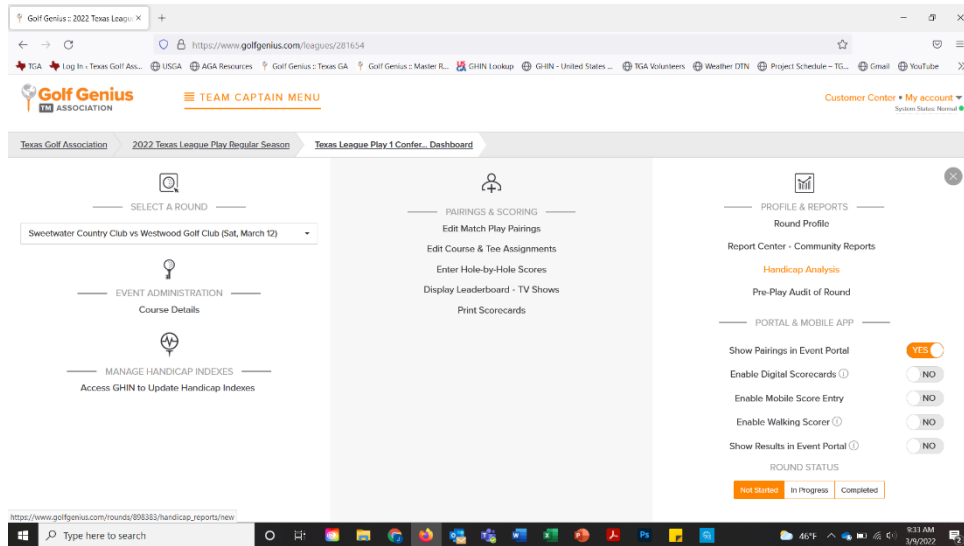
Golf Genius :: 2022 Texas League ×
+
https://www.golfgenius.com/leagues/281654
TGA Log In ‹ Texas Golf Ass... USGA AGA Resources Golf Genius :: Texas GA Golf Genius :: Master R... GHIN Lookup GHIN - United States ... TGA Volunteers Weather DTN Project Schedule – TG... Gmail YouTube

Golf Genius TM ASSOCIATION
TEAM CAPTAIN MENU
Customer Center • My account
System Status: Normal

Texas Golf Association
2022 Texas League Play Regular Season
Texas League Play 1 Confer... Dashboard

SELECT A ROUND
Sweetwater Country Club vs Westwood Golf Club (Sat, March 12)

EVENT ADMINISTRATION
Course Details

MANAGE HANDICAP INDEXES
Access GHIN to Update Handicap Indexes

PAIRINGS & SCORING
Edit Match Play Pairings
Edit Course & Tee Assignments
Enter Hole-by-Hole Scores
Display Leaderboard - TV Shows
Print Scorecards

PROFILE & REPORTS
Round Profile
Report Center - Community Reports
Handicap Analysis
Pre-Play Audit of Round

PORTAL & MOBILE APP
Show Pairings in Event Portal YES
Enable Digital Scorecards NO
Enable Mobile Score Entry NO
Enable Walking Scorer NO
Show Results in Event Portal NO
ROUND STATUS
Not Started In Progress Completed

https://www.golfgenius.com/rounds/898383/handicap_reports/new
Type here to search
46°F
9:33 AM
3/9/2022